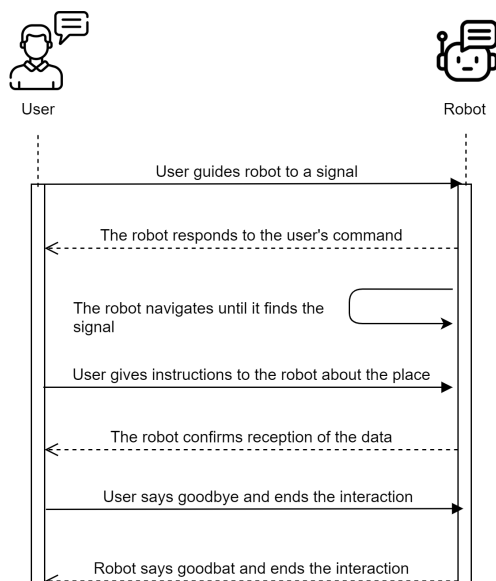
User

Robot

User guides robot to a signal

The robot responds to the user's command

The robot navigates until it finds the signal

User gives instructions to the robot about the place

The robot confirms reception of the data

User says goodbye and ends the interaction

Robot says goodbat and ends the interaction